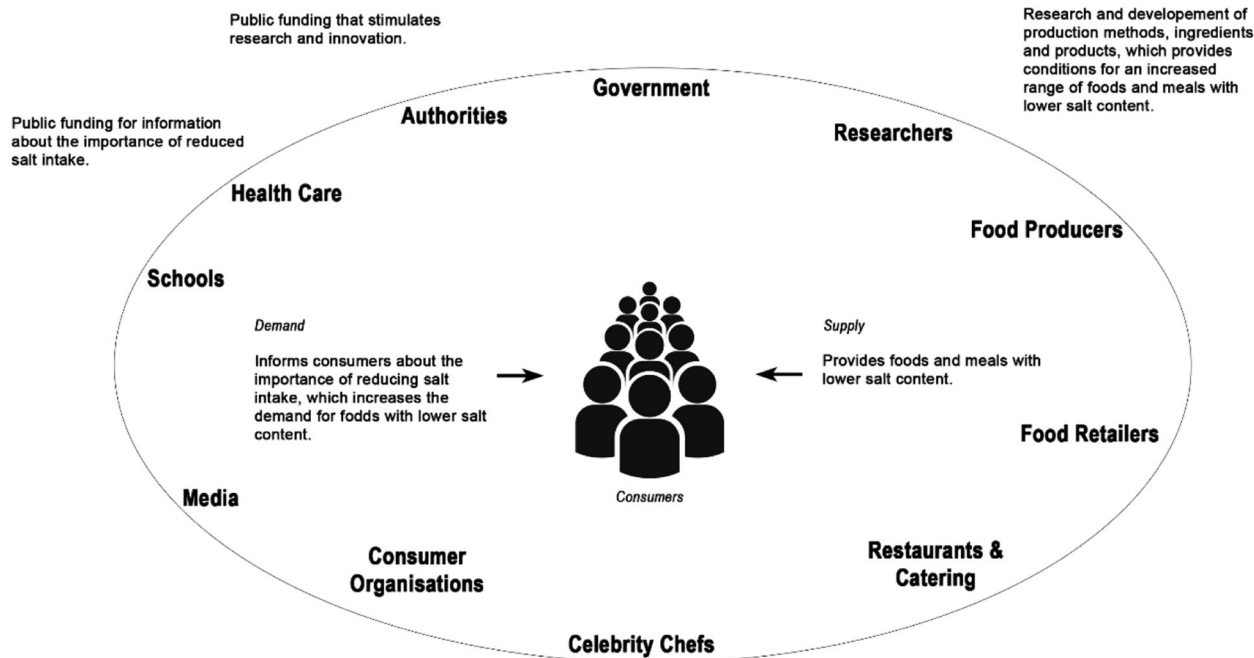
Public funding that stimulates research and innovation.

Research and developement of production methods, ingredients and products, which provides conditions for an increased range of foods and meals with lower salt content.

Government

Authorities

Public funding for information about the importance of reduced salt intake.

Researchers

Health Care

Food Producers

Schools

Demand

Informs consumers about the importance of reducing salt intake, which increases the demand for fodds with lower salt content.

Supply

Provides foods and meals with lower salt content.

Food Retailers

Media

Consumers

Consumer Organisations

Restaurants & Catering

Celebrity Chefs